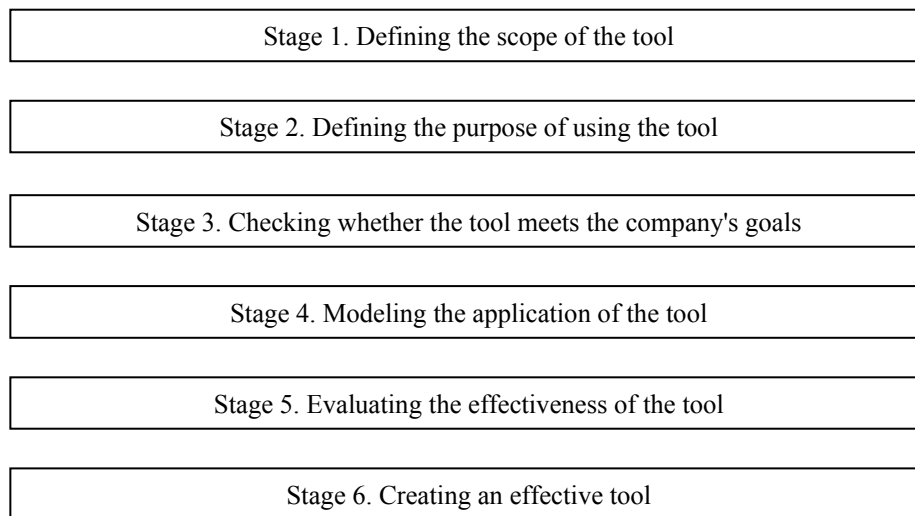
Stage 1. Defining the scope of the tool

Stage 2. Defining the purpose of using the tool

Stage 3. Checking whether the tool meets the company's goals

Stage 4. Modeling the application of the tool

Stage 5. Evaluating the effectiveness of the tool

Stage 6. Creating an effective tool